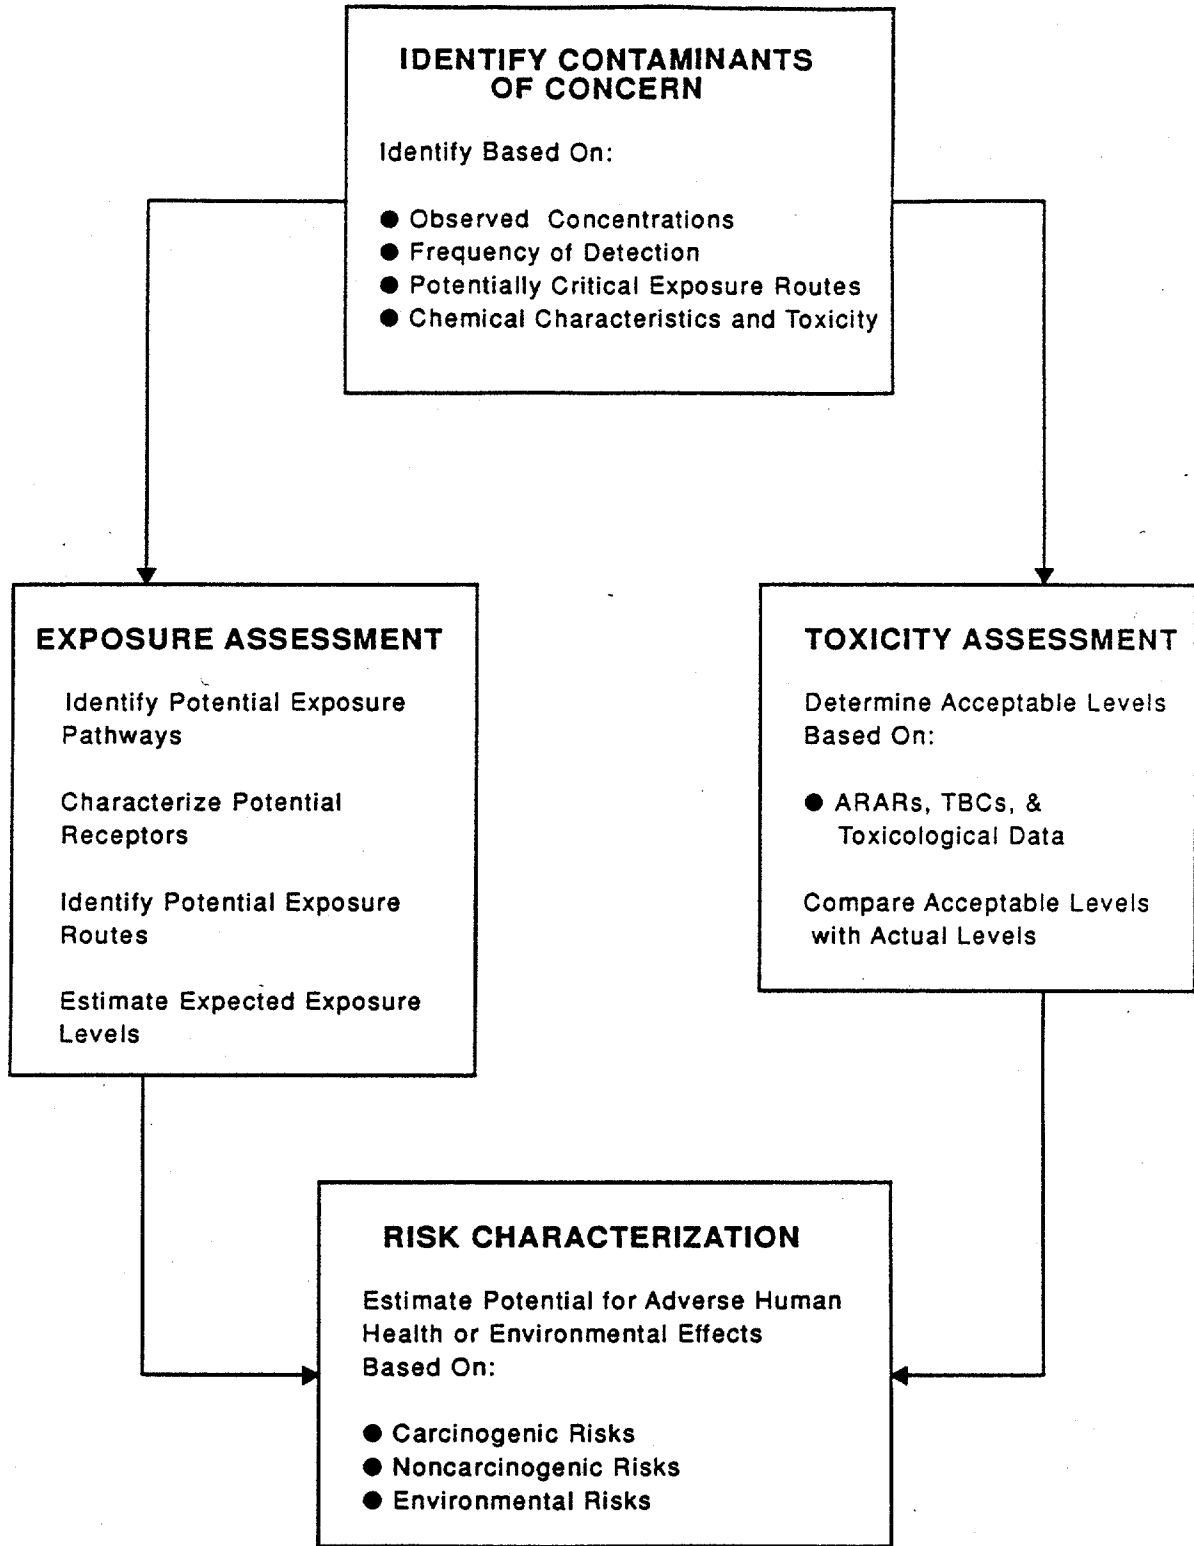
IDENTIFY CONTAMINANTS OF CONCERN

Identify Based On:

● Observed Concentrations
● Frequency of Detection
● Potentially Critical Exposure Routes
● Chemical Characteristics and Toxicity

EXPOSURE ASSESSMENT

Identify Potential Exposure Pathways

Characterize Potential Receptors

Identify Potential Exposure Routes

Estimate Expected Exposure Levels

TOXICITY ASSESSMENT

Determine Acceptable Levels Based On:

● ARARs, TBCs, & Toxicological Data

Compare Acceptable Levels with Actual Levels

RISK CHARACTERIZATION

Estimate Potential for Adverse Human Health or Environmental Effects Based On:

● Carcinogenic Risks
● Noncarcinogenic Risks
● Environmental Risks